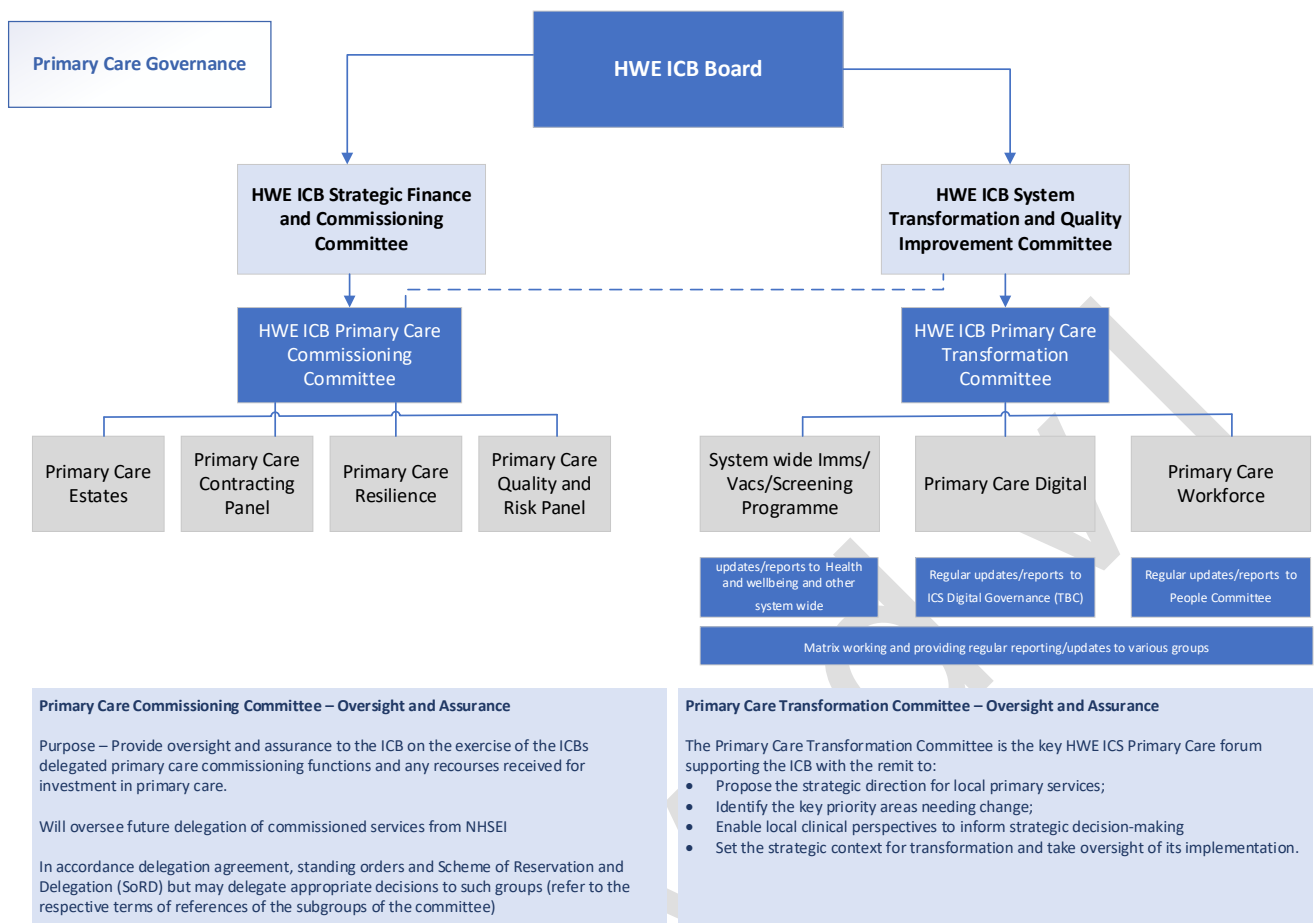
Primary Care Governance

HWE ICB Board

HWE ICB Strategic Finance and Commissioning Committee

HWE ICB System Transformation and Quality Improvement Committee

HWE ICB Primary Care Commissioning Committee

HWE ICB Primary Care Transformation Committee

Primary Care Estates

Primary Care Contracting Panel

Primary Care Resilience

Primary Care Quality and Risk Panel

System wide Imms/ Vacs/Screening Programme

Primary Care Digital

Primary Care Workforce

updates/reports to Health and wellbeing and other system wide

Regular updates/reports to ICS Digital Governance (TBC)

Regular updates/reports to People Committee

Matrix working and providing regular reporting/updates to various groups

Primary Care Commissioning Committee – Oversight and Assurance

Purpose – Provide oversight and assurance to the ICB on the exercise of the ICBs delegated primary care commissioning functions and any recourses received for investment in primary care.

Will oversee future delegation of commissioned services from NHSEI

In accordance delegation agreement, standing orders and Scheme of Reservation and Delegation (SoRD) but may delegate appropriate decisions to such groups (refer to the respective terms of references of the subgroups of the committee)

Primary Care Transformation Committee – Oversight and Assurance

The Primary Care Transformation Committee is the key HWE ICS Primary Care forum supporting the ICB with the remit to:
• Propose the strategic direction for local primary services;
• Identify the key priority areas needing change;
• Enable local clinical perspectives to inform strategic decision-making
• Set the strategic context for transformation and take oversight of its implementation.